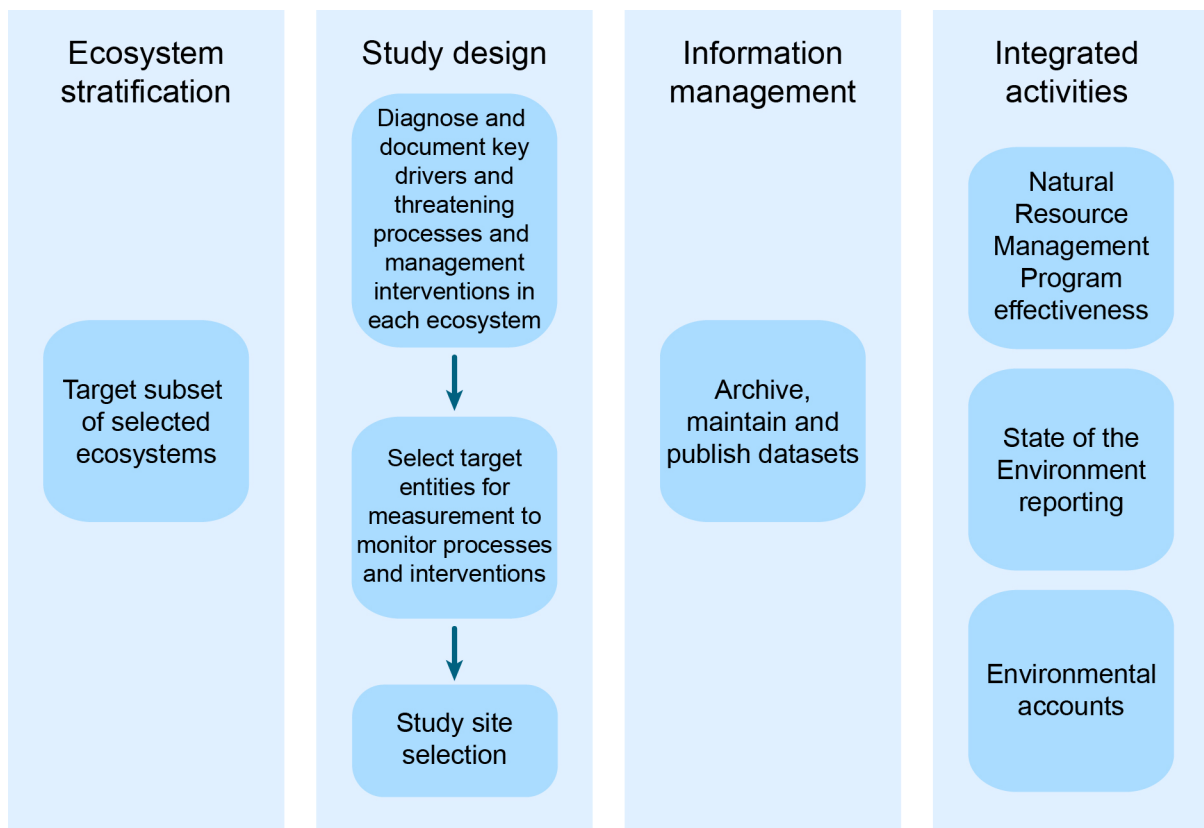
Ecosystem stratification

Target subset of selected ecosystems

Study design

Diagnose and document key drivers and threatening processes and management interventions in each ecosystem

Select target entities for measurement to monitor processes and interventions

Study site selection

Information management

Archive, maintain and publish datasets

Integrated activities

Natural Resource Management Program effectiveness

State of the Environment reporting

Environmental accounts